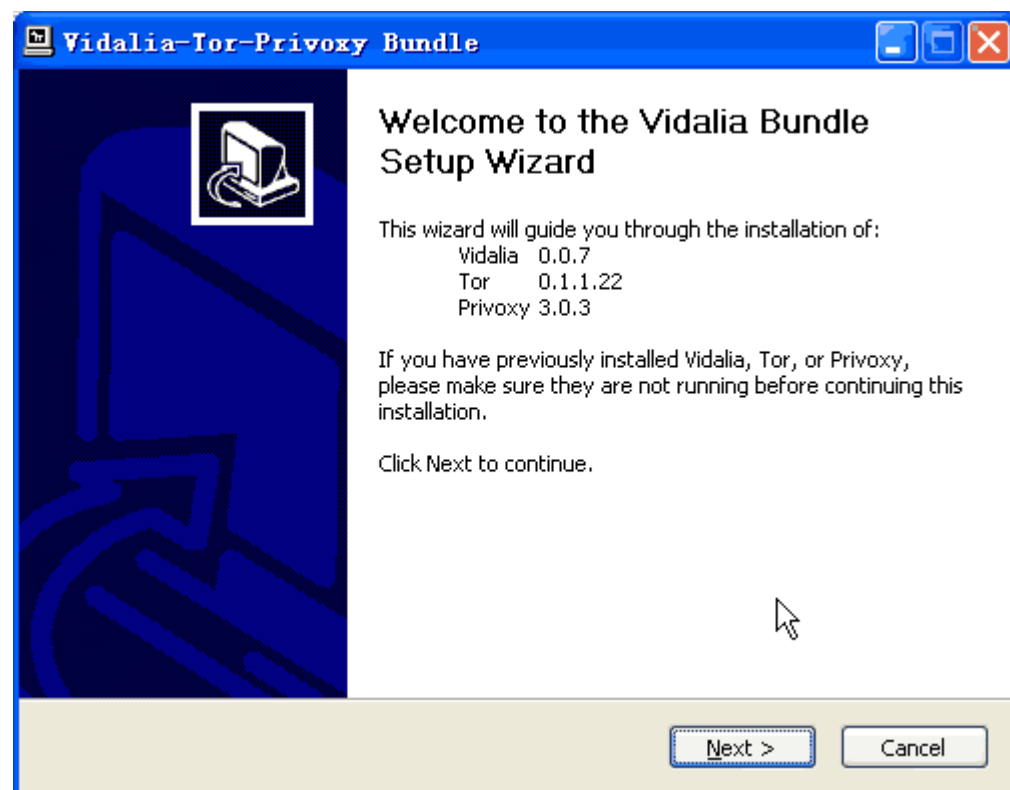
Vidalia-Tor-Privoxy Bundle

Welcome to the Vidalia Bundle Setup Wizard

This wizard will guide you through the installation of:
Vidalia 0.0.7
Tor 0.1.1.22
Privoxy 3.0.3

If you have previously installed Vidalia, Tor, or Privoxy, please make sure they are not running before continuing this installation.

Click Next to continue.

Next >
Cancel